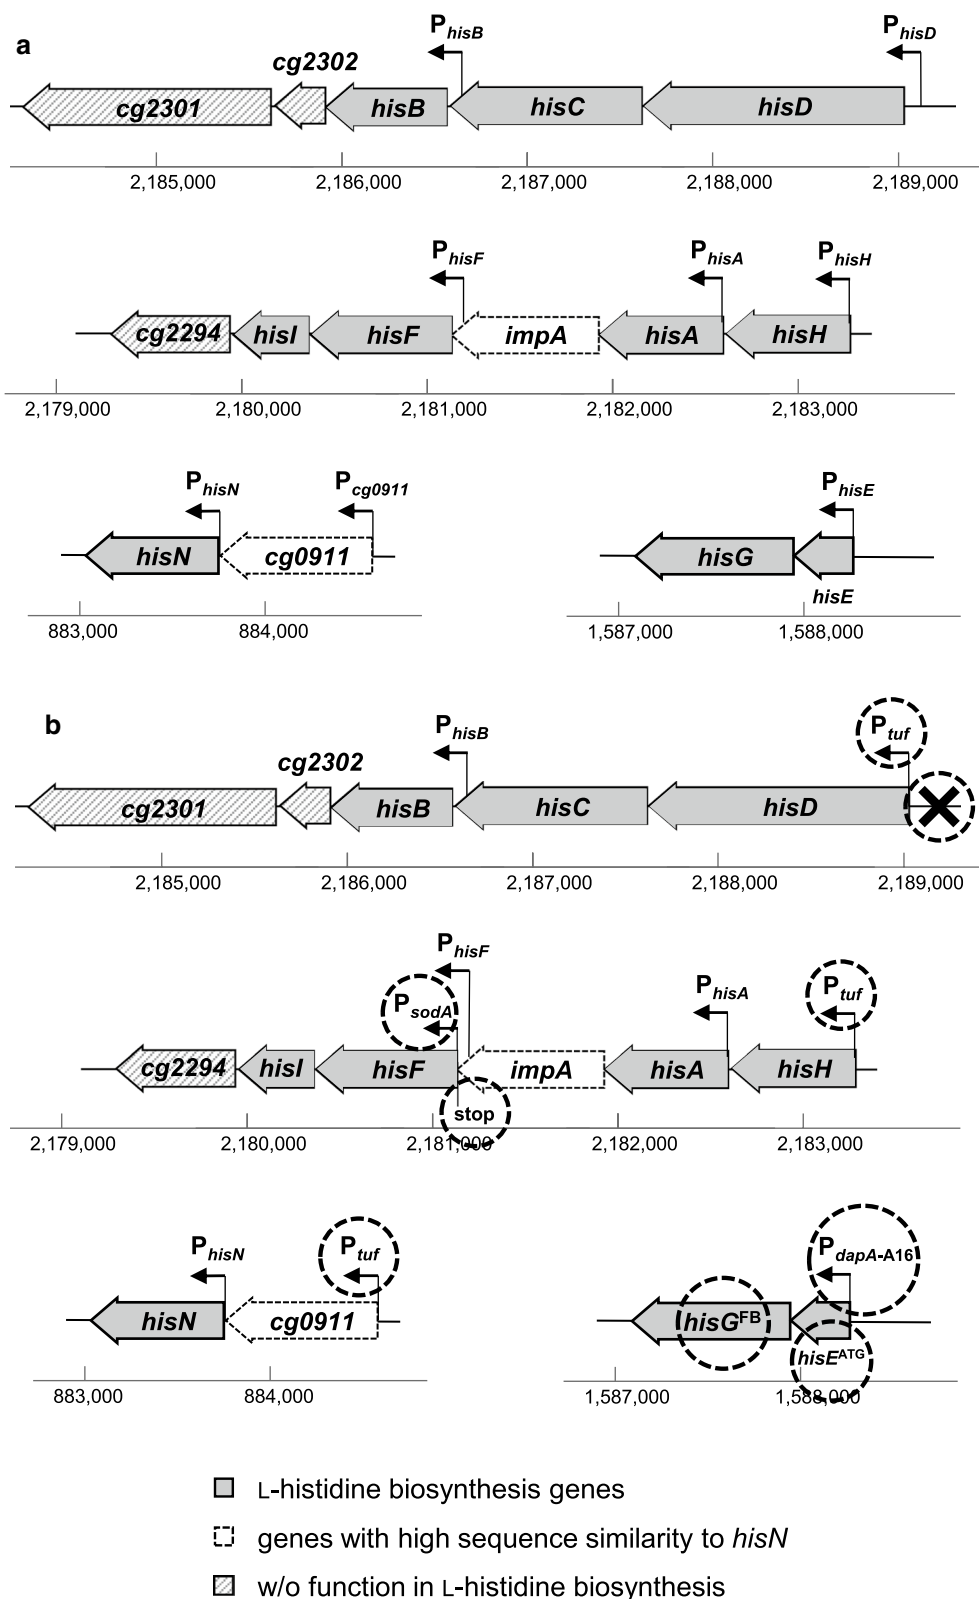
a

$P_{hisB}$ $P_{hisD}$

cg2302

cg2301 hisB hisC hisD

2,185,000 2,186,000 2,187,000 2,188,000 2,189,000

$P_{hisF}$ $P_{hisA}$ $P_{hisH}$

cg2294 hisI hisF impA hisA hisH

2,179,000 2,180,000 2,181,000 2,182,000 2,183,000

$P_{hisN}$ $P_{cg0911}$

hisN cg0911

883,000 884,000

$P_{hisE}$

hisG

hisE

1,587,000 1,588,000

b

$P_{hisB}$ $P_{tuf}$

cg2302

cg2301 hisB hisC hisD

2,185,000 2,186,000 2,187,000 2,188,000 2,189,000

$P_{hisF}$

$P_{sodA}$ $P_{hisA}$ $P_{tuf}$

cg2294 hisI hisF impA hisA hisH

stop

2,179,000 2,180,000 2,181,000 2,182,000 2,183,000

$P_{hisN}$ $P_{tuf}$

hisN cg0911

883,000 884,000

$P_{dapA\text{-A16}}$

$hisG^{FB}$

$hisE^{ATG}$

1,587,000 1,588,000

L-histidine biosynthesis genes

genes with high sequence similarity to hisN

w/o function in L-histidine biosynthesis